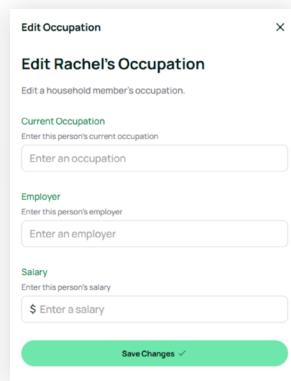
Edit Occupation

×

Edit Rachel's Occupation

Edit a household member's occupation.

Current Occupation
Enter this person's current occupation

Enter an occupation

Employer
Enter this person's employer

Enter an employer

Salary
Enter this person's salary

$ Enter a salary

Save Changes ✓